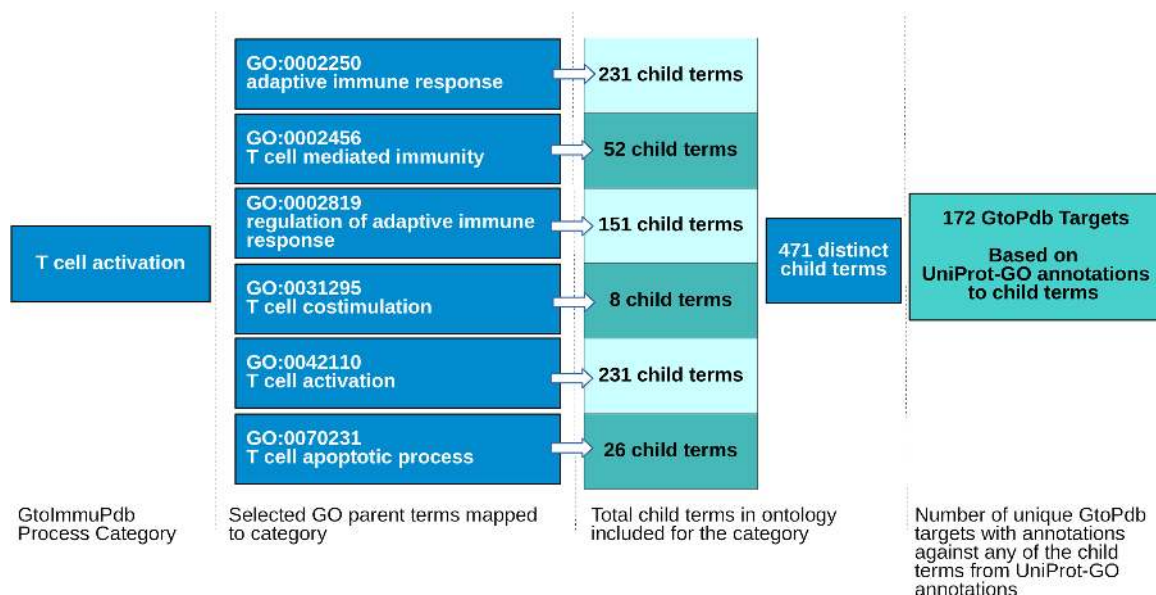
T cell activation

GO:0002250
adaptive immune response

GO:0002456
T cell mediated immunity

GO:0002819
regulation of adaptive immune response

GO:0031295
T cell costimulation

GO:0042110
T cell activation

GO:0070231
T cell apoptotic process

231 child terms

52 child terms

151 child terms

8 child terms

231 child terms

26 child terms

471 distinct child terms

172 GtoPdb Targets

Based on UniProt-GO annotations to child terms

GtoImmuPdb Process Category

Selected GO parent terms mapped to category

Total child terms in ontology included for the category

Number of unique GtoPdb targets with annotations against any of the child terms from UniProt-GO annotations